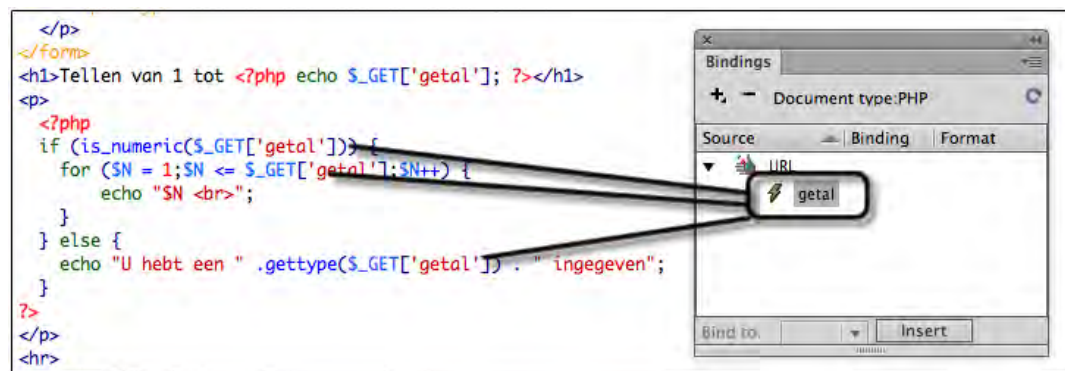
</p>
</form>
<h1>Tellen van 1 tot <?php echo $_GET['getal']; ?></h1>
<p>
<?php
if (is_numeric($_GET['getal'])) {
for ($N = 1;$N <= $_GET['getal'];$N++) {
echo "$N <br>";
}
} else {
echo "U hebt een " .gettype($_GET['getal']) . " ingegeven";
}
?>
</p>
<hr>

Bindings

Document type:PHP

| Source | Binding | Format |
|---|---|---|

URL
getal

Bind to:
Insert